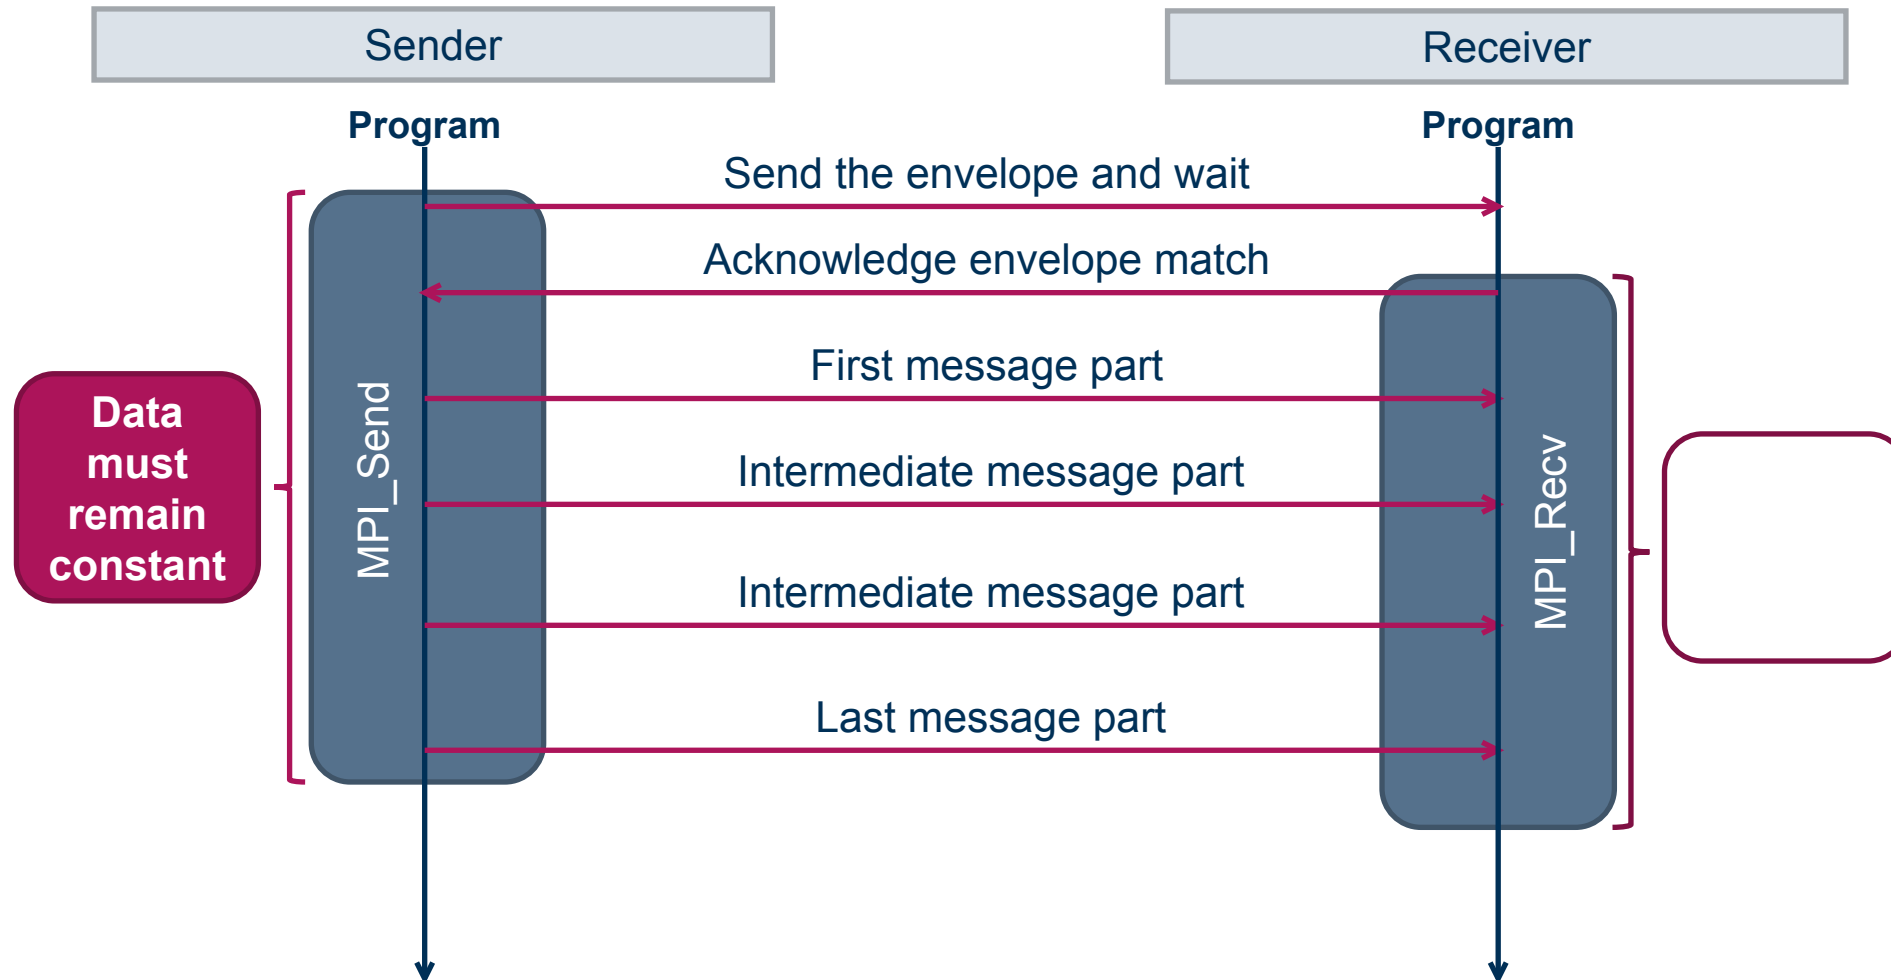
Sender

Receiver

Program

Program

Send the envelope and wait

Acknowledge envelope match

First message part

Intermediate message part

Intermediate message part

Last message part

MPI_Send

MPI_Recv

Data must remain constant